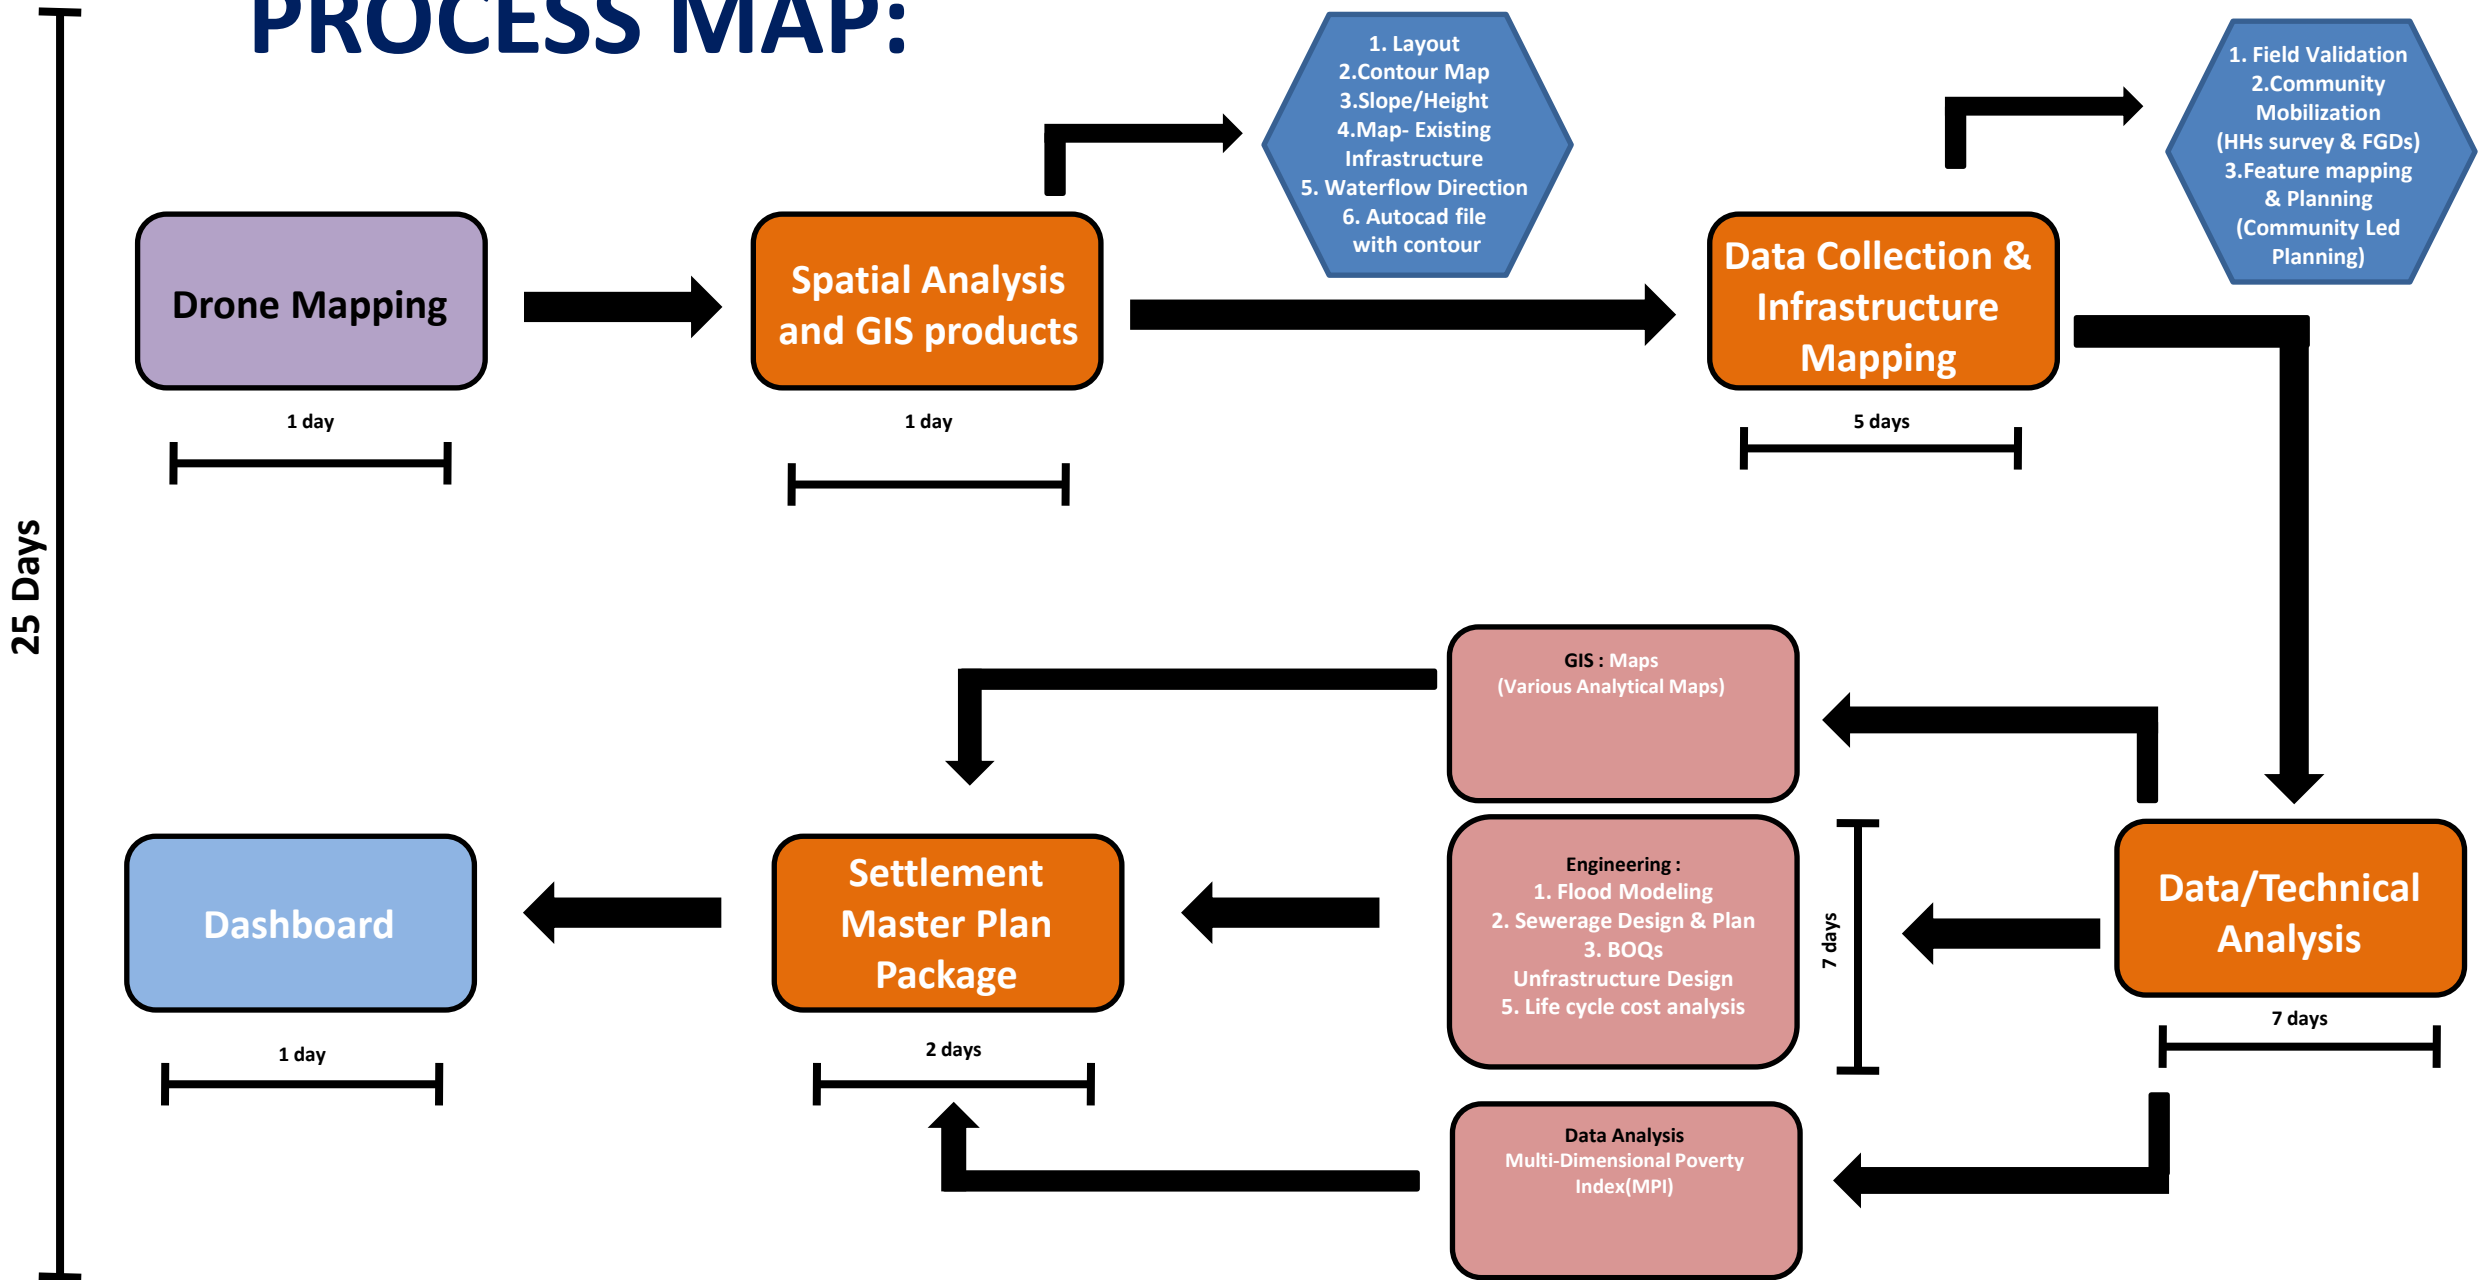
PROCESS MAP:

25 Days

Drone Mapping

1 day

Spatial Analysis and GIS products

1 day

1. Layout
2.Contour Map
3.Slope/Height
4.Map- Existing Infrastructure
5. Waterflow Direction
6. Autocad file with contour

Data Collection & Infrastructure Mapping

5 days

1. Field Validation
2.Community Mobilization
(HHs survey & FGDs)
3.Feature mapping & Planning
(Community Led Planning)

GIS : Maps
(Various Analytical Maps)

Engineering :
1. Flood Modeling
2. Sewerage Design & Plan
3. BOQs
Unfrastructure Design
5. Life cycle cost analysis

7 days

Data/Technical Analysis

7 days

Data Analysis
Multi-Dimensional Poverty Index(MPI)

Settlement Master Plan Package

2 days

Dashboard

1 day